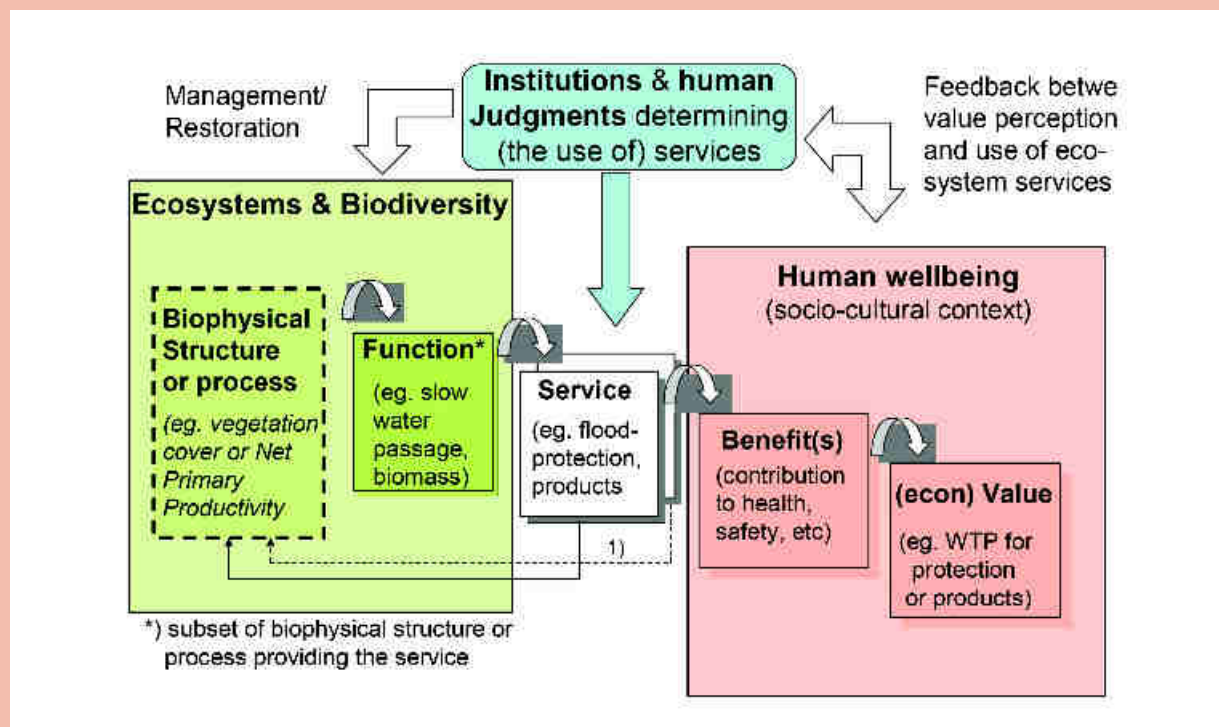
Management/ Restoration

Institutions & human Judgments determining (the use of) services

Feedback betwe value perception and use of ecosystem services

Ecosystems & Biodiversity

Biophysical Structure or process

(eg. vegetation cover or Net Primary Productivity

Function*

(eg. slow water passage, biomass)

Service

(eg. flood-protection, products

Human wellbeing

(socio-cultural context)

Benefit(s)

(contribution to health, safety, etc)

(econ) Value

(eg. WTP for protection or products)

1)

*) subset of biophysical structure or process providing the service